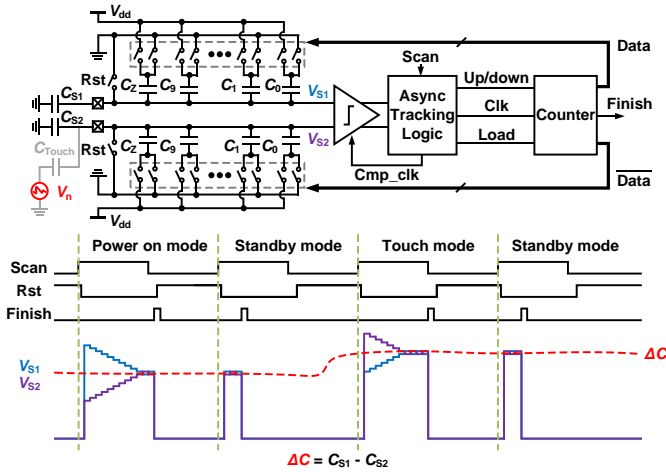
$V_{dd}$

Data

Scan

Rst $C_Z$ $C_9$ $C_1$ $C_0$

$C_{S1}$

$V_{S1}$

Up/down

Async Tracking Logic

Clk

Counter

Finish

$C_{S2}$

Load

$C_{Touch}$

Rst $C_Z$ $C_9$ $C_1$ $C_0$

$V_{S2}$

$V_n$

Cmp_clk

$\overline{Data}$

$V_{dd}$

Power on mode | Standby mode | Touch mode | Standby mode

Scan

Rst

Finish

$V_{S1}$

$V_{S2}$

$\Delta C$

$\Delta C = C_{S1} - C_{S2}$